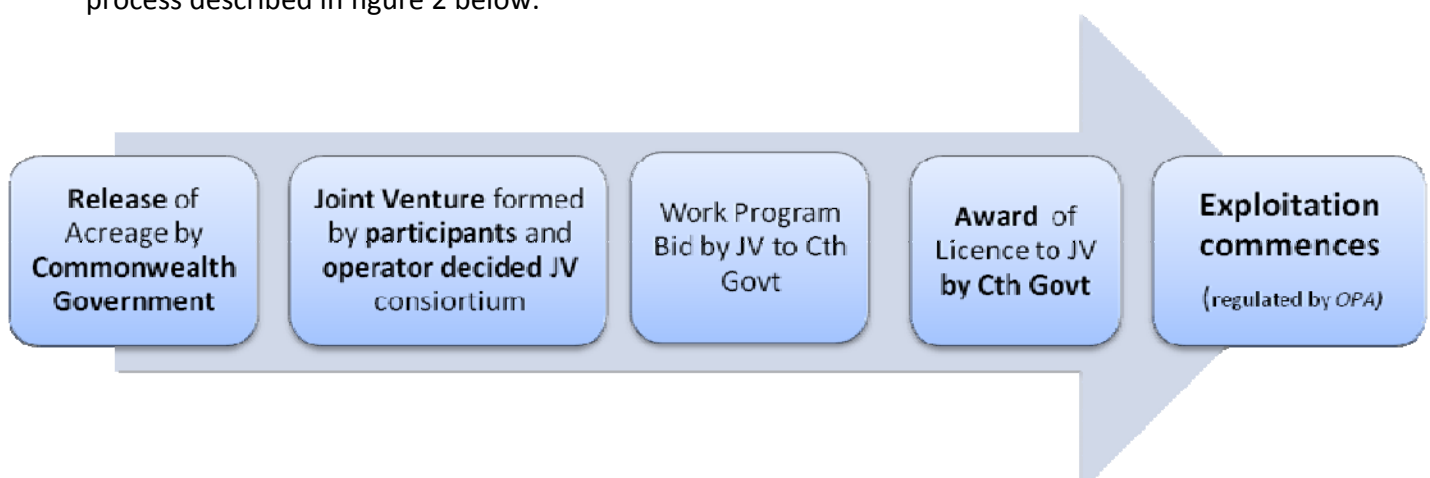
process described in figure 2 below.

Release of Acreage by Commonwealth Government

Joint Venture formed by participants and operator decided JV consiortium

Work Program Bid by JV to Cth Govt

Award of Licence to JV by Cth Govt

Exploitation commences (regulated by OPA)